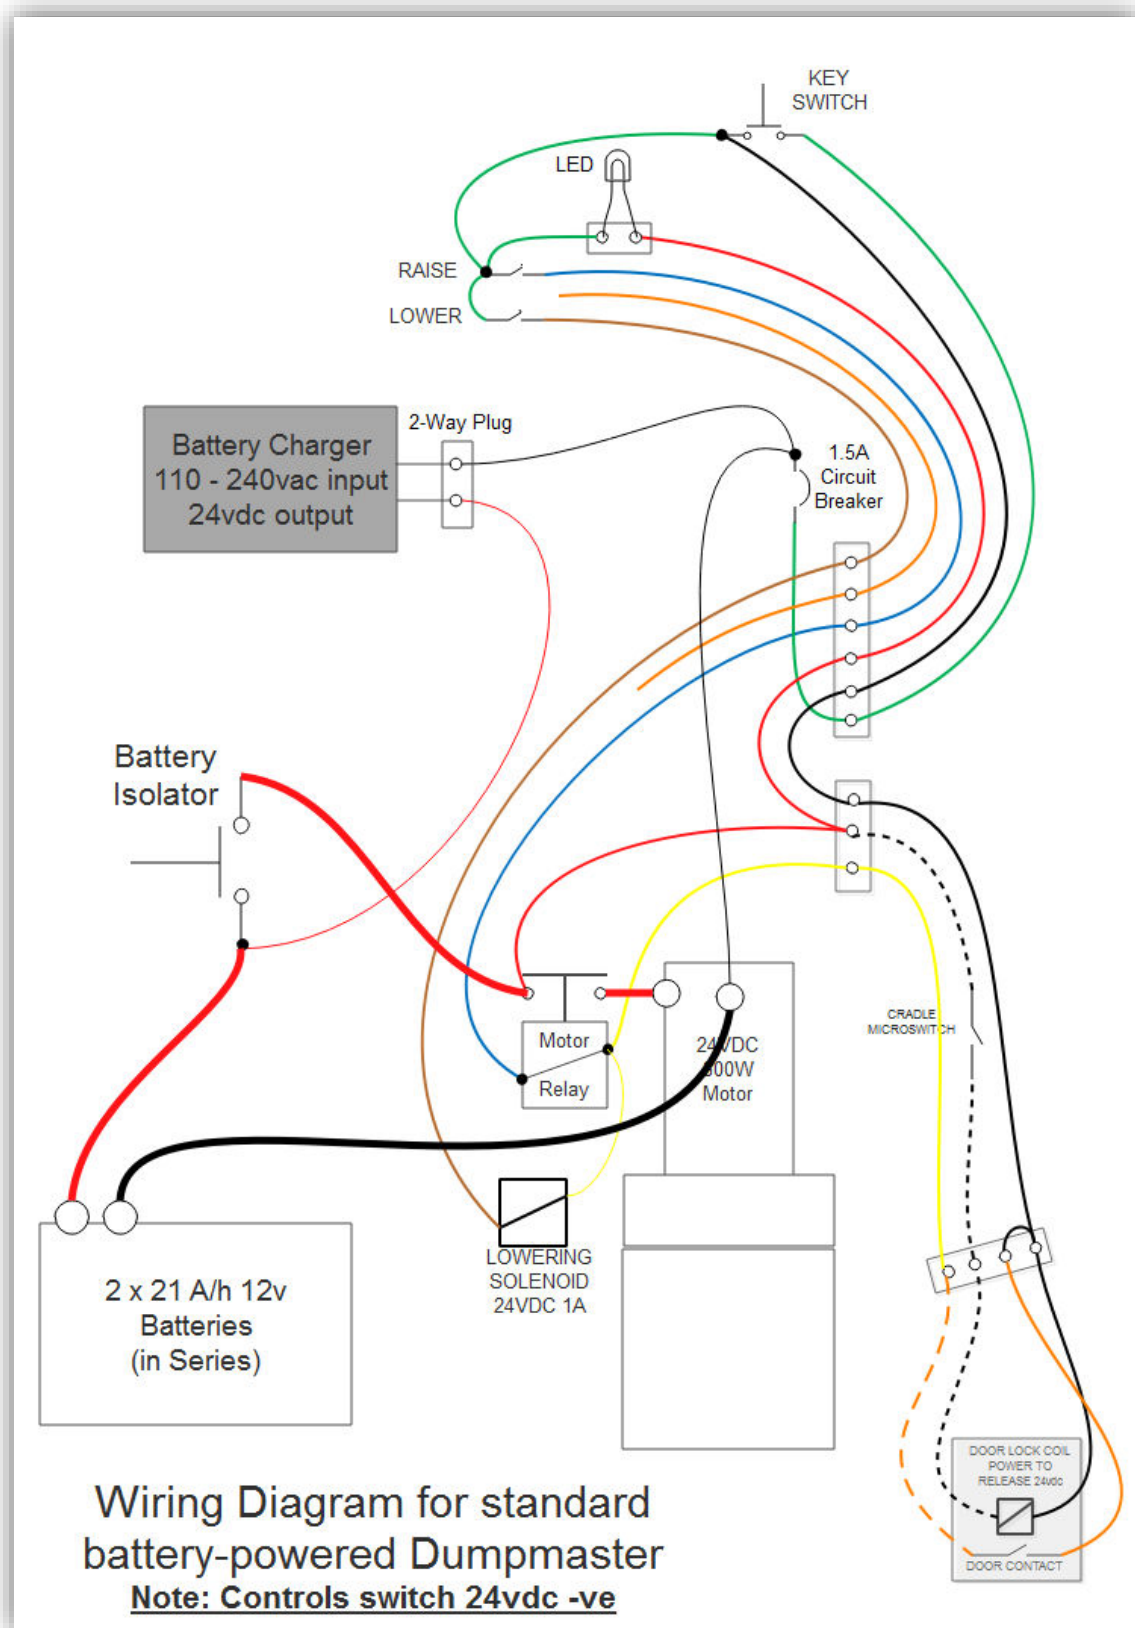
KEY SWITCH

LED

RAISE

LOWER

Battery Charger
110 - 240vac input
24vdc output

2-Way Plug

1.5A Circuit Breaker

Battery Isolator

Motor
Relay

24VDC
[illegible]00W
Motor

CRADLE MICROSWITCH

LOWERING SOLENOID 24VDC 1A

2 x 21 A/h 12v
Batteries
(in Series)

DOOR LOCK COIL POWER TO RELEASE 24vdc

DOOR CONTACT

Wiring Diagram for standard battery-powered Dumpmaster
Note: Controls switch 24vdc -ve